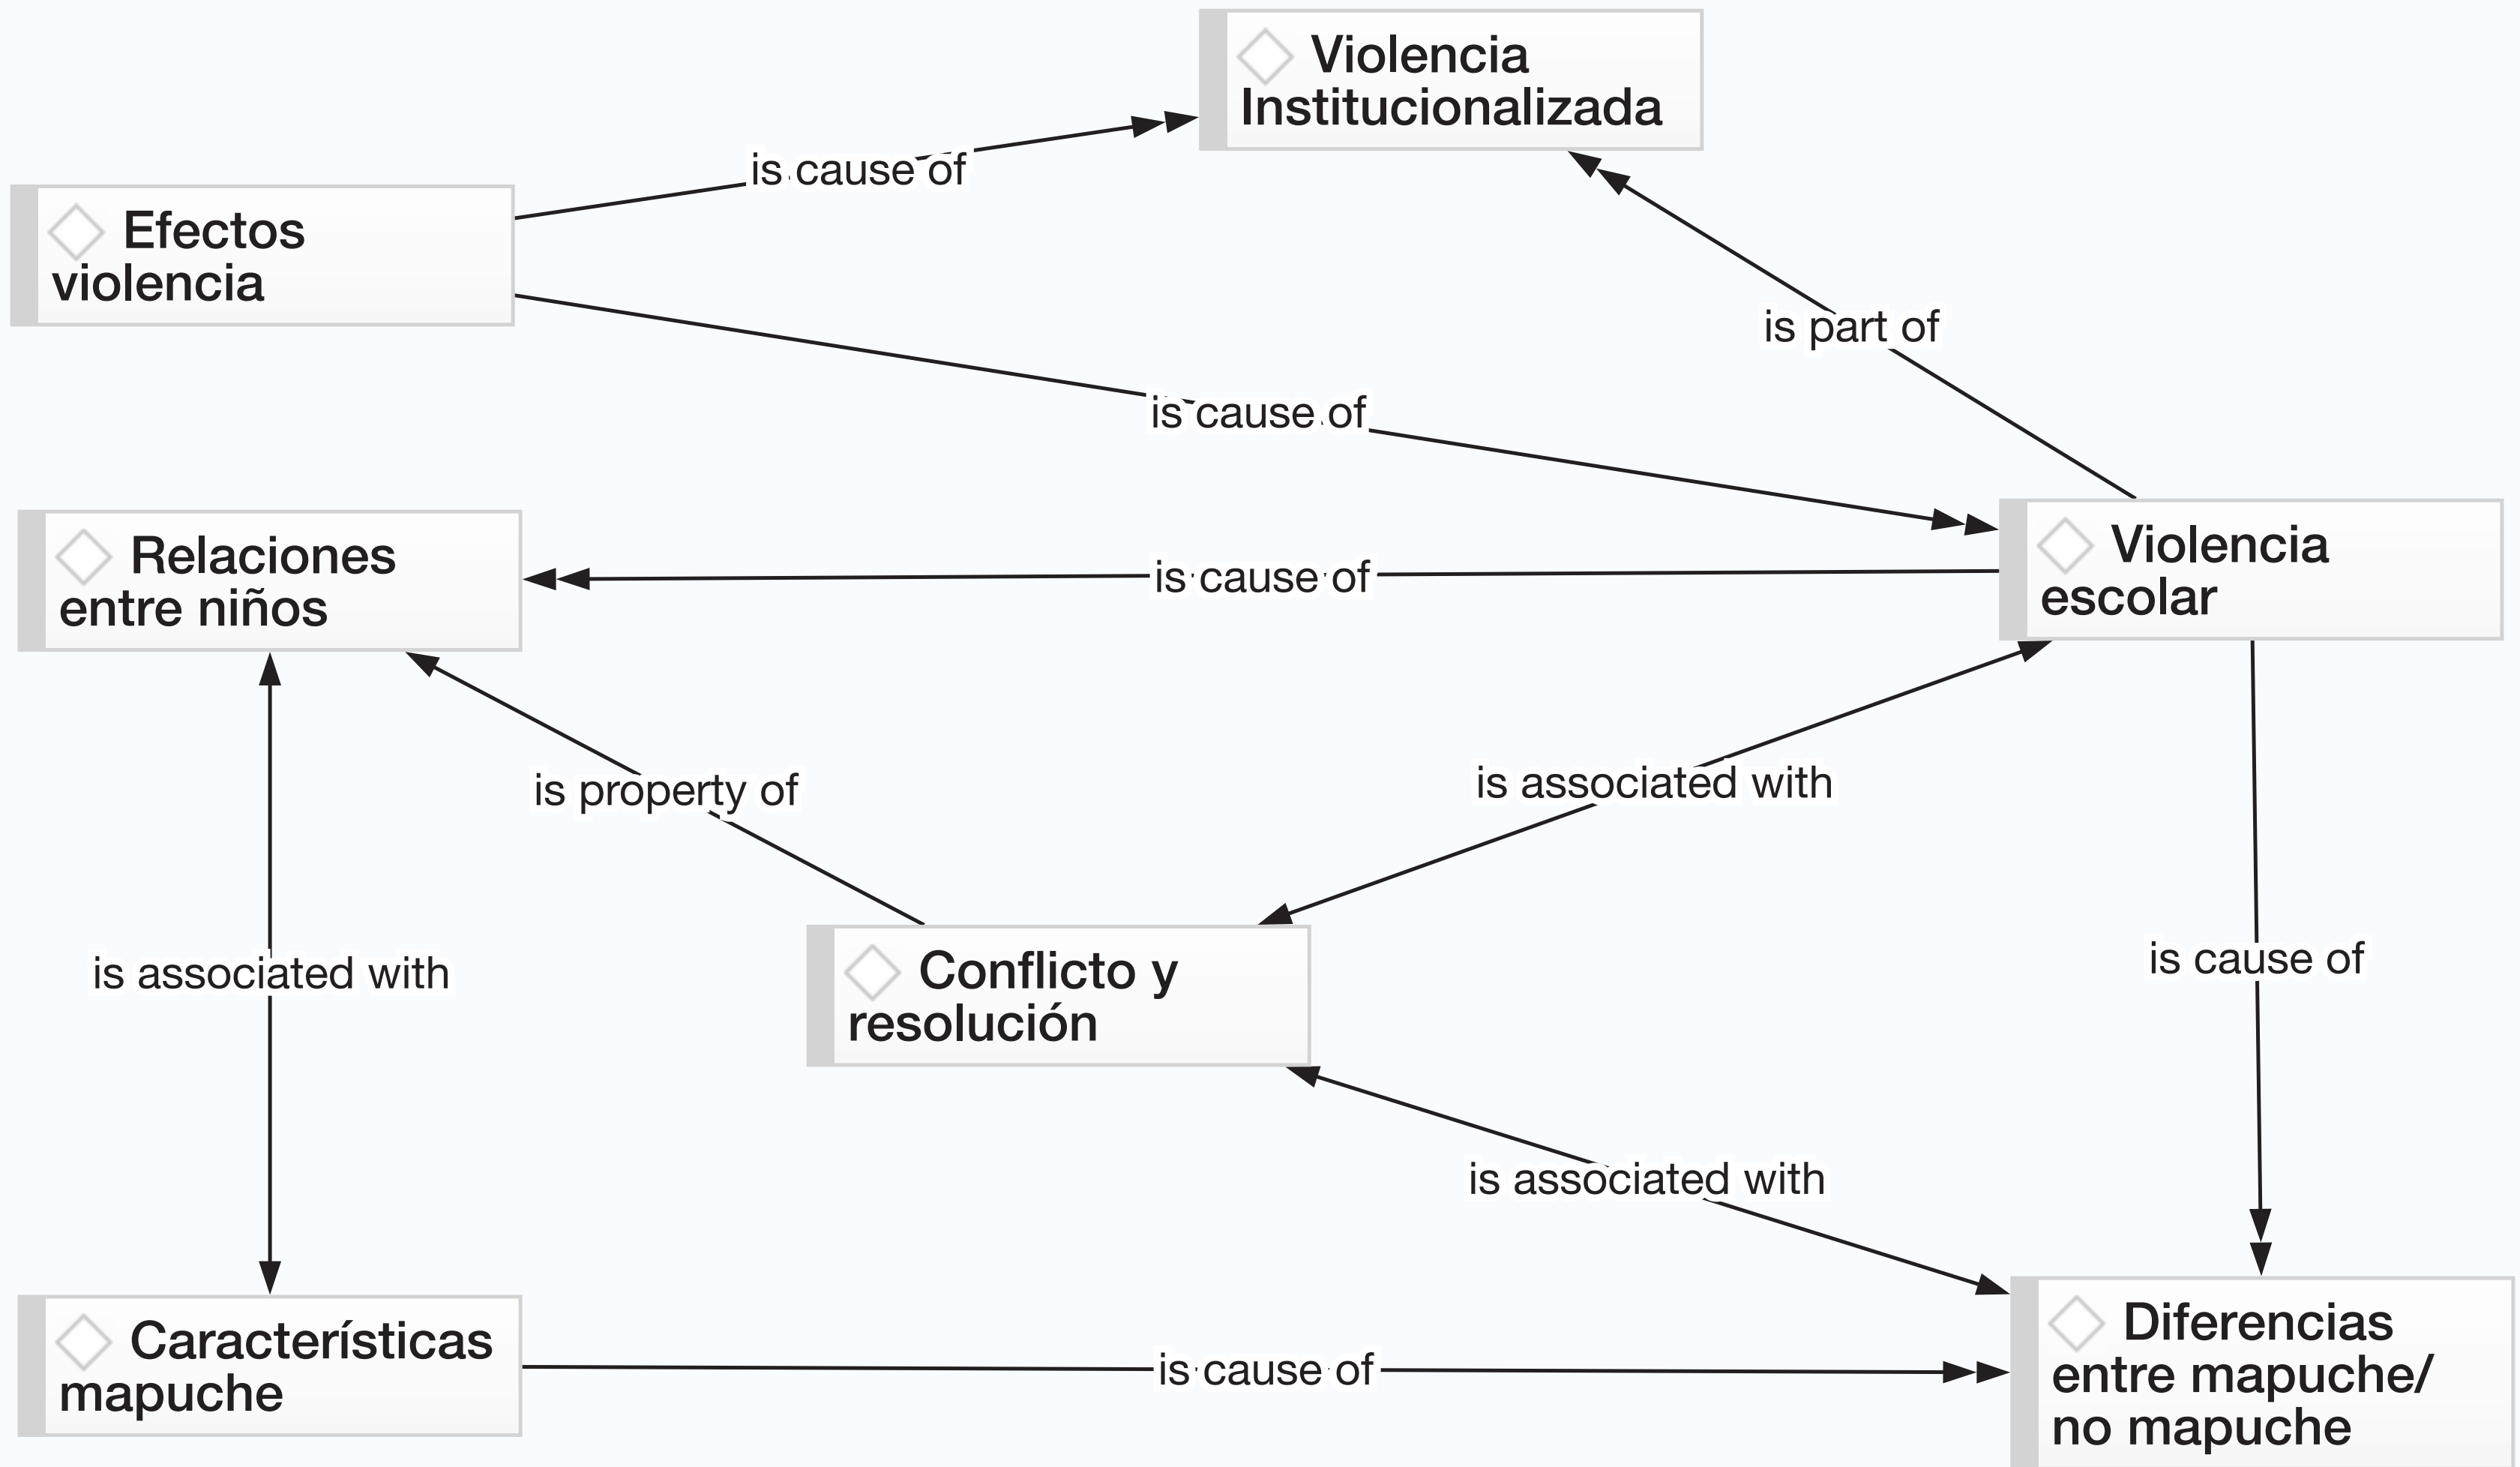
Violencia Institucionalizada

is cause of

Efectos violencia

is part of

is cause of

Relaciones entre niños

is cause of

Violencia escolar

is property of

is associated with

is associated with

Conflicto y resolución

is cause of

is associated with

Características mapuche

is cause of

Diferencias entre mapuche/ no mapuche